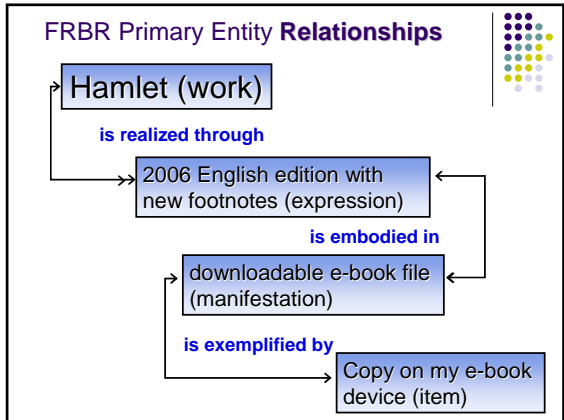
FRBR Primary Entity **Relationships**

Hamlet (work)

is realized through

2006 English edition with new footnotes (expression)

is embodied in

downloadable e-book file (manifestation)

is exemplified by

Copy on my e-book device (item)